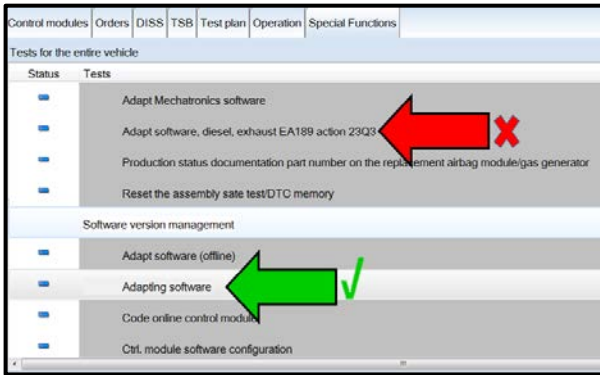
Control modules | Orders | DISS | TSB | Test plan | Operation | Special Functions

Tests for the entire vehicle

| Status | Tests |
|---|---|
| - | Adapt Mechatronics software |
| - | Adapt software, diesel, exhaust EA189 action 23Q3 |
| - | Production status documentation part number on the replacement airbag module/gas generator |
| - | Reset the assembly sate test/DTC memory |
| | Software version management |
| - | Adapt software (offline) |
| - | Adapting software |
| - | Code online control module |
| - | Ctrl. module software configuration |